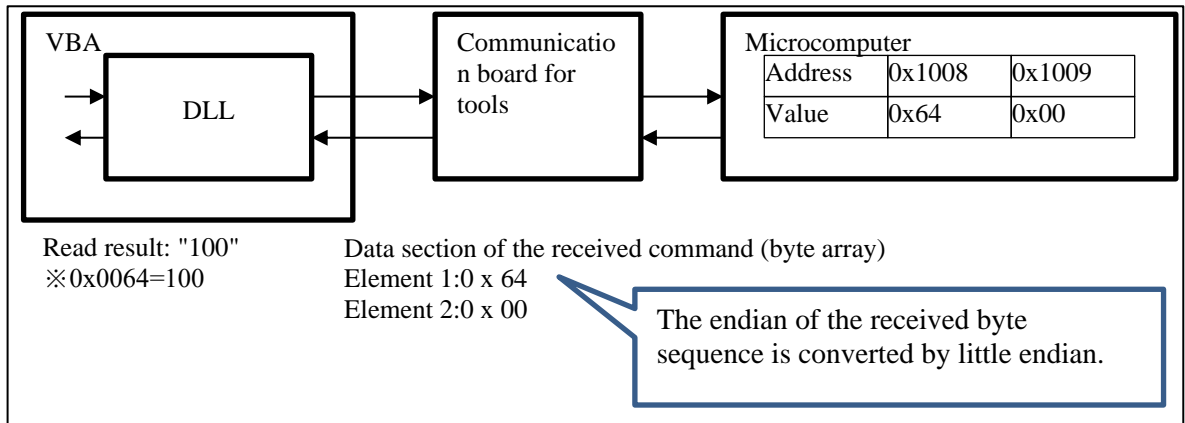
VBA

DLL

Communication board for tools

Microcomputer

| Address | 0x1008 | 0x1009 |
|---|---|---|
| Value | 0x64 | 0x00 |

Read result: "100"
※0x0064=100

Data section of the received command (byte array)
Element 1:0 x 64
Element 2:0 x 00

The endian of the received byte sequence is converted by little endian.